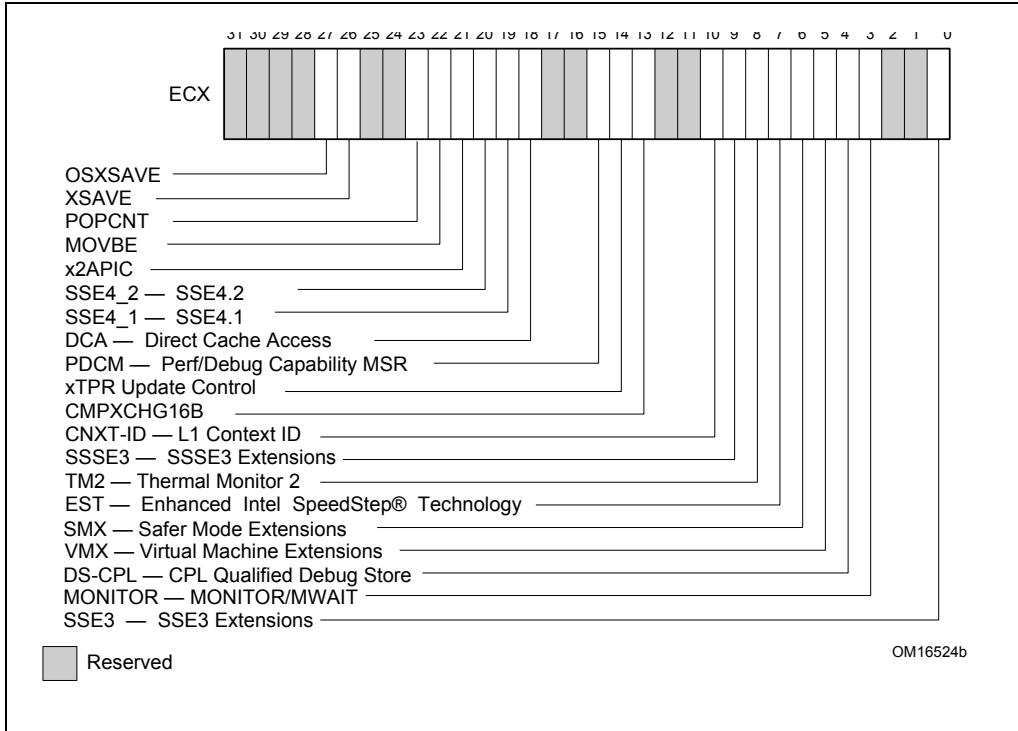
31 30 29 28 27 26 25 24 23 22 21 20 19 18 17 16 15 14 13 12 11 10 9 8 7 6 5 4 3 2 1 0

ECX

OSXSAVE
XSAVE
POPCNT
MOVBE
x2APIC
SSE4_2 — SSE4.2
SSE4_1 — SSE4.1
DCA — Direct Cache Access
PDCM — Perf/Debug Capability MSR
xTPR Update Control
CMPXCHG16B
CNXT-ID — L1 Context ID
SSSE3 — SSSE3 Extensions
TM2 — Thermal Monitor 2
EST — Enhanced Intel SpeedStep® Technology
SMX — Safer Mode Extensions
VMX — Virtual Machine Extensions
DS-CPL — CPL Qualified Debug Store
MONITOR — MONITOR/MWAIT
SSE3 — SSE3 Extensions

OM16524b

Reserved